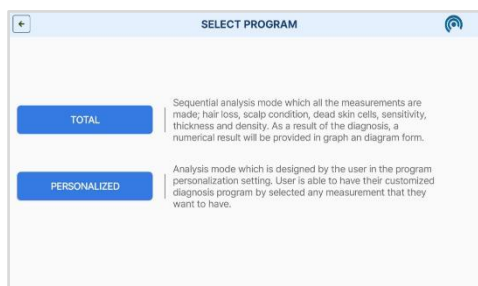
SELECT PROGRAM

TOTAL

Sequential analysis mode which all the measurements are made; hair loss, scalp condition, dead skin cells, sensitivity, thickness and density. As a result of the diagnosis, a numerical result will be provided in graph an diagram form.

PERSONALIZED

Analysis mode which is designed by the user in the program personalization setting. User is able to have their customized diagnosis program by selected any measurement that they want to have.